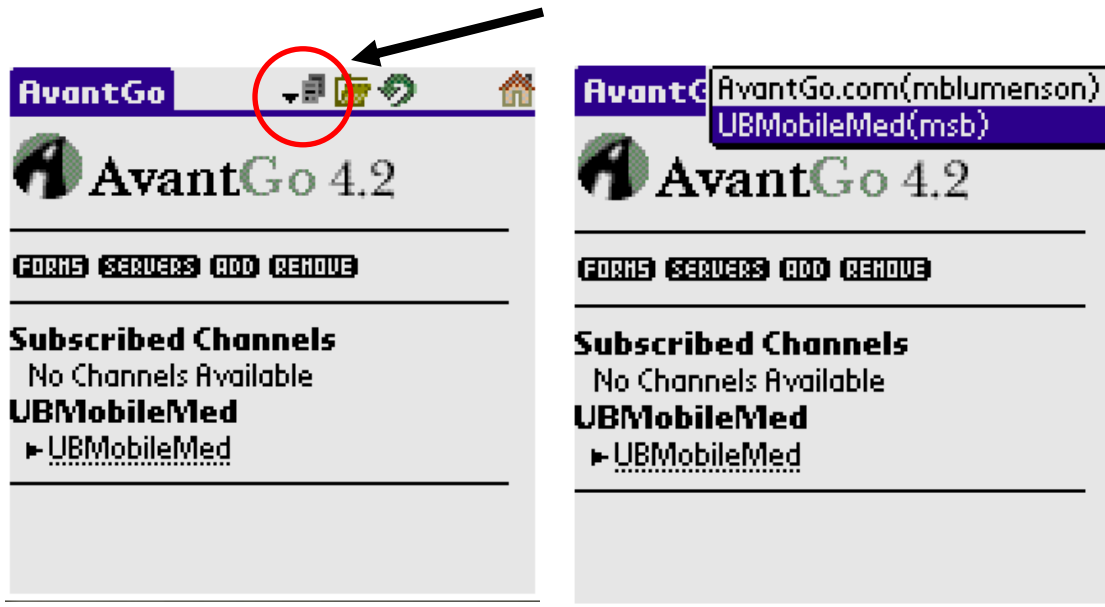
AvantGo

AvantGo 4.2

FORMS SERVERS ADD REMOVE

Subscribed Channels
No Channels Available
UBMobileMed
▸UBMobileMed

AvantG

AvantGo.com(mblumenson)
UBMobileMed(msb)

AvantGo 4.2

FORMS SERVERS ADD REMOVE

Subscribed Channels
No Channels Available
UBMobileMed
▸UBMobileMed